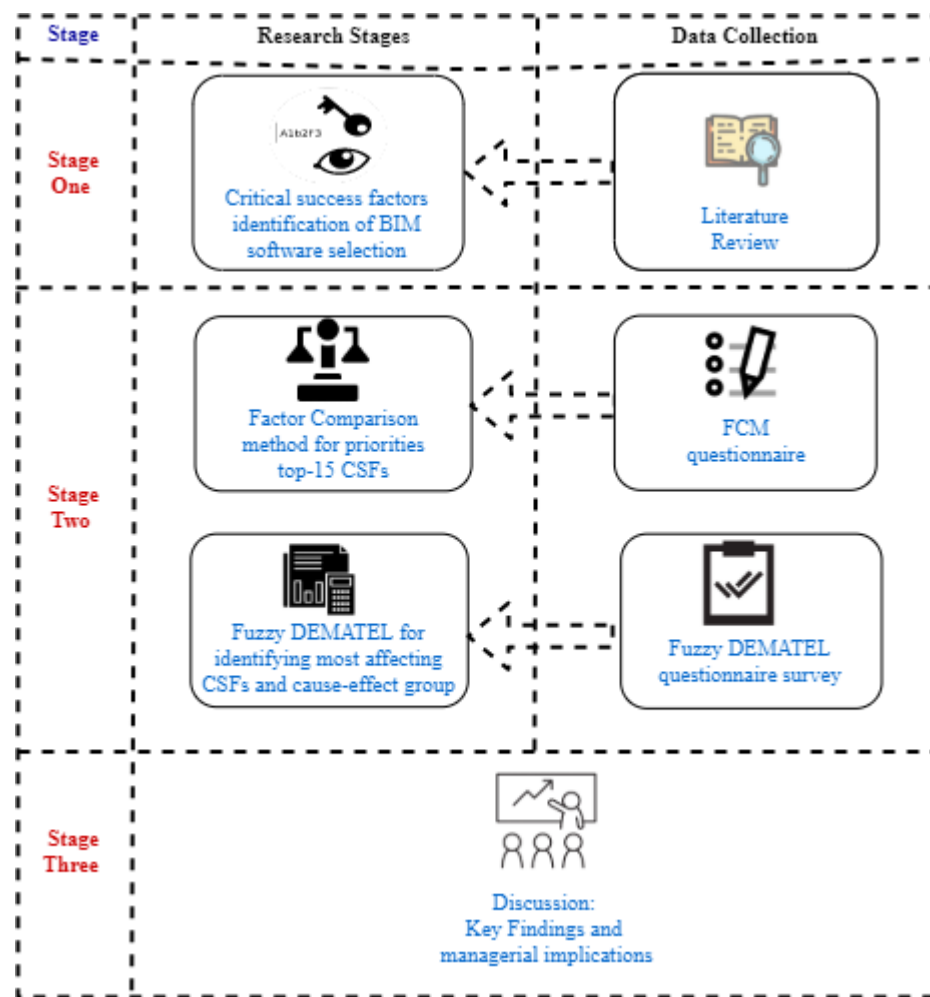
| Stage | Research Stages | Data Collection |
|---|---|---|
| Stage One | A1b2F3 Critical success factors identification of BIM software selection | Literature Review |
| Stage Two | Factor Comparison method for priorities top-15 CSFs | FCM questionnaire |
| | Fuzzy DEMATEL for identifying most affecting CSFs and cause-effect group | Fuzzy DEMATEL questionnaire survey |
| Stage Three | Discussion: Key Findings and managerial implications | |